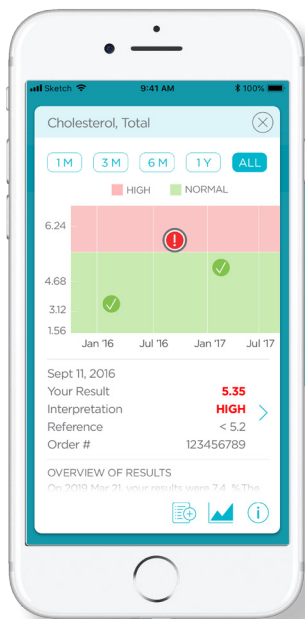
Sketch 9:41 AM 100%

Cholesterol, Total

1 M 3 M 6 M 1 Y ALL

HIGH NORMAL

6.24
4.68
3.12
1.56

Jan '16 Jul '16 Jan '17 Jul '17

Sept 11, 2016

| | |
|---|---|
| Your Result | 5.35 |
| Interpretation | HIGH |
| Reference | < 5.2 |
| Order # | 123456789 |

OVERVIEW OF RESULTS

On 2019 Mar 21, your results were 7.4 %.The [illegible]